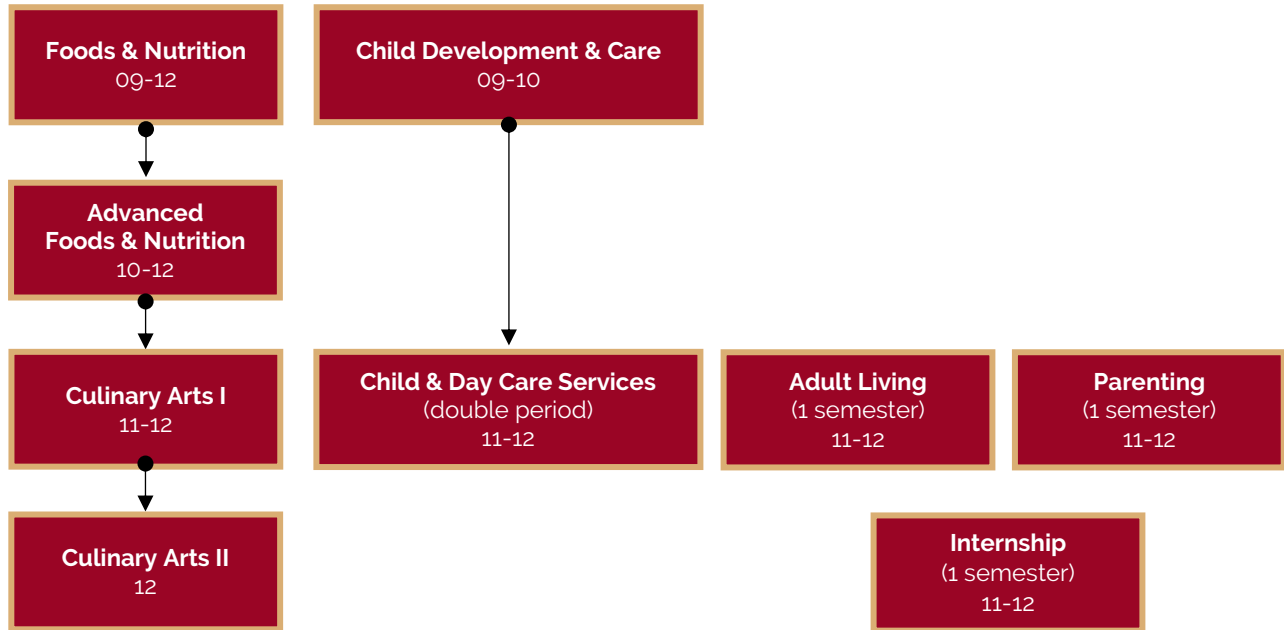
Foods & Nutrition
09-12

Child Development & Care
09-10

Advanced Foods & Nutrition
10-12

Culinary Arts I
11-12

Child & Day Care Services
(double period)
11-12

Adult Living
(1 semester)
11-12

Parenting
(1 semester)
11-12

Culinary Arts II
12

Internship
(1 semester)
11-12